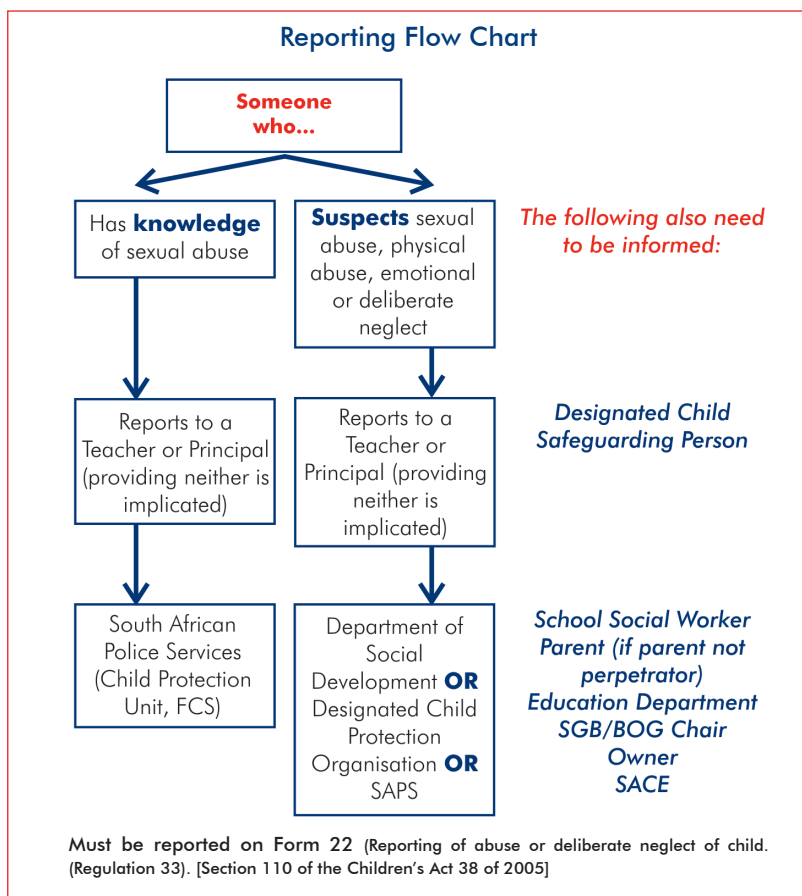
Reporting Flow Chart

Someone who...

Has knowledge of sexual abuse

Suspects sexual abuse, physical abuse, emotional or deliberate neglect

The following also need to be informed:

Reports to a Teacher or Principal (providing neither is implicated)

Reports to a Teacher or Principal (providing neither is implicated)

Designated Child Safeguarding Person

South African Police Services (Child Protection Unit, FCS)

Department of Social Development OR Designated Child Protection Organisation OR SAPS

School Social Worker
Parent (if parent not perpetrator)
Education Department
SGB/BOG Chair
Owner
SACE

Must be reported on Form 22 (Reporting of abuse or deliberate neglect of child. (Regulation 33). [Section 110 of the Children's Act 38 of 2005]